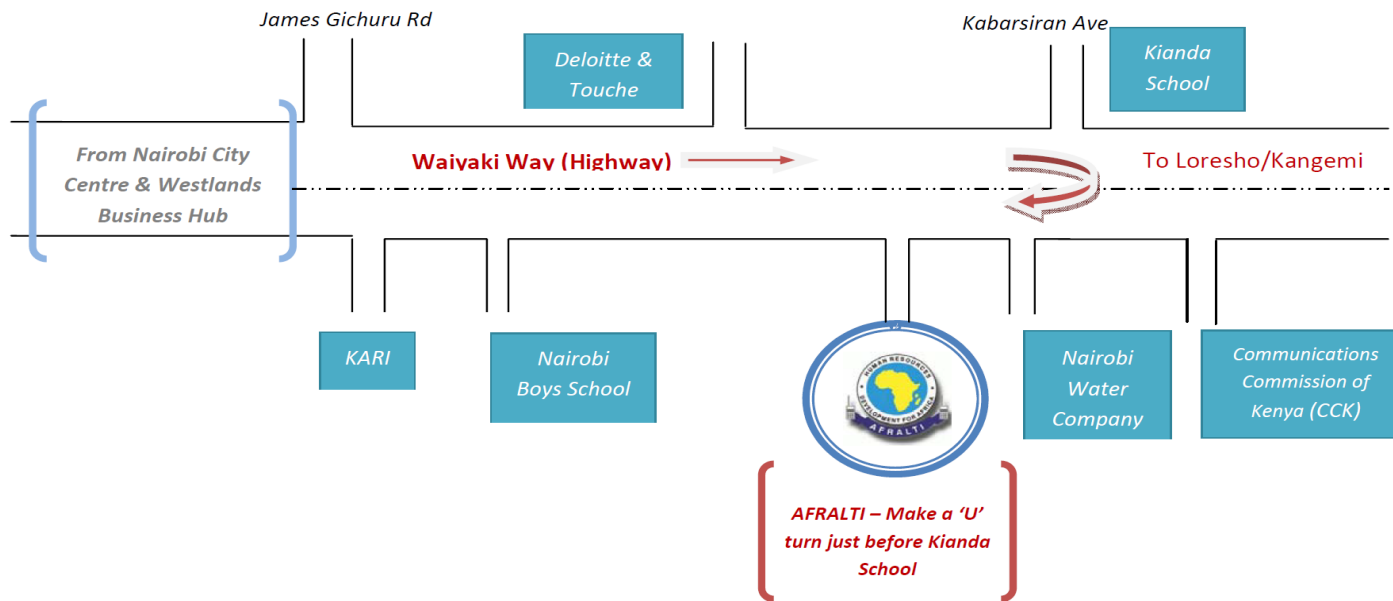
James Gichuru Rd

Deloitte & Touche

Kabarsiran Ave

Kianda School

From Nairobi City Centre & Westlands Business Hub

Waiyaki Way (Highway)

To Loresho/Kangemi

KARI

Nairobi Boys School

HUMAN RESOURCES DEVELOPMENT FOR AFRICA
AFRALTI

Nairobi Water Company

Communications Commission of Kenya (CCK)

AFRALTI – Make a 'U' turn just before Kianda School